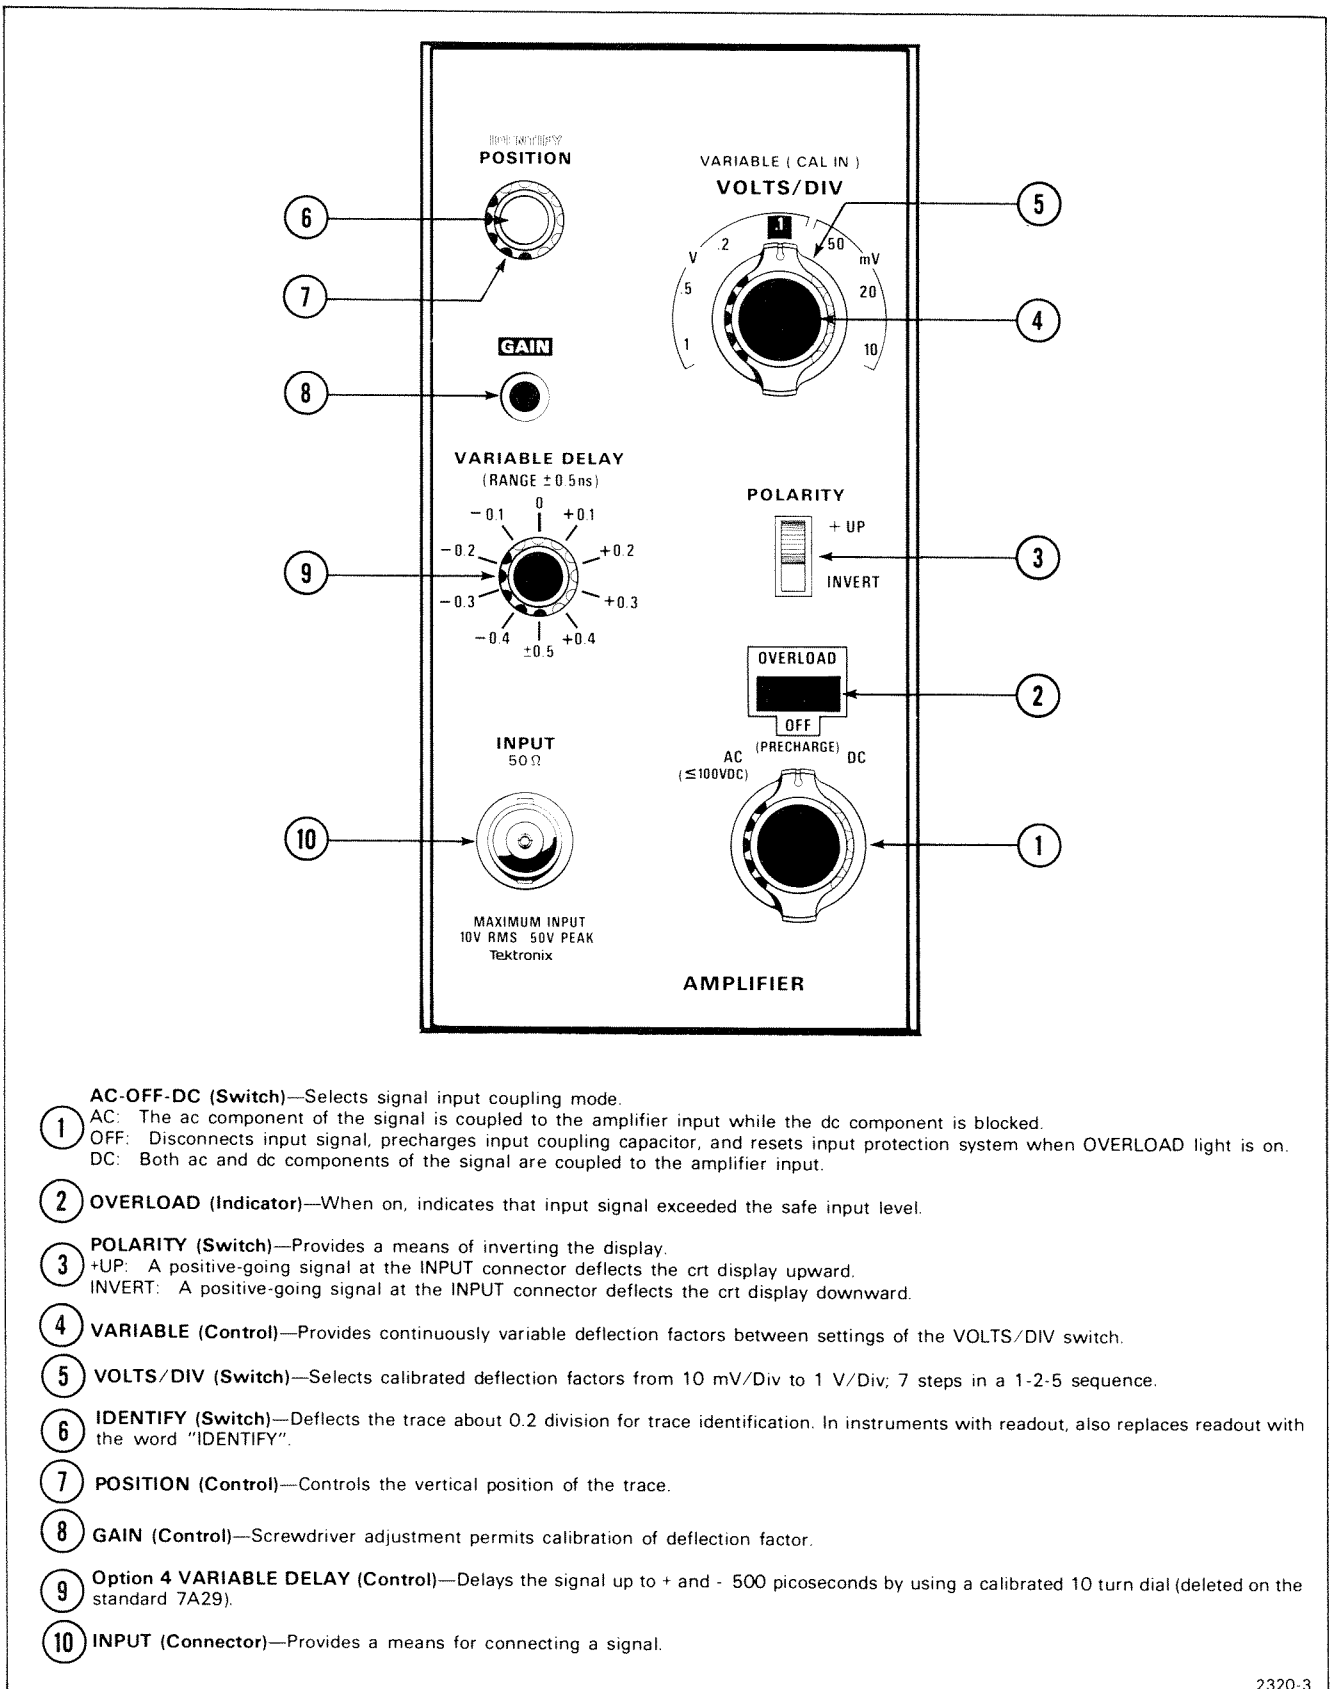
IDENTIFY
POSITION

6

7

GAIN

8

VARIABLE ( CAL IN )
VOLTS/DIV

V .2 1 50 mV
.5 20
1 10

5

4

VARIABLE DELAY
(RANGE ± 0.5ns)

0
−0.1 +0.1
−0.2 +0.2
−0.3 +0.3
−0.4 +0.4
±0.5

9

POLARITY
+UP
INVERT

3

OVERLOAD

2

OFF
(PRECHARGE)
AC DC
(≤100VDC)

1

INPUT
50Ω

10

MAXIMUM INPUT
10V RMS 50V PEAK
Tektronix

AMPLIFIER

1 AC-OFF-DC (Switch)—Selects signal input coupling mode.
AC: The ac component of the signal is coupled to the amplifier input while the dc component is blocked.
OFF: Disconnects input signal, precharges input coupling capacitor, and resets input protection system when OVERLOAD light is on.
DC: Both ac and dc components of the signal are coupled to the amplifier input.

2 OVERLOAD (Indicator)—When on, indicates that input signal exceeded the safe input level.

3 POLARITY (Switch)—Provides a means of inverting the display.
+UP: A positive-going signal at the INPUT connector deflects the crt display upward.
INVERT: A positive-going signal at the INPUT connector deflects the crt display downward.

4 VARIABLE (Control)—Provides continuously variable deflection factors between settings of the VOLTS/DIV switch.

5 VOLTS/DIV (Switch)—Selects calibrated deflection factors from 10 mV/Div to 1 V/Div; 7 steps in a 1-2-5 sequence.

6 IDENTIFY (Switch)—Deflects the trace about 0.2 division for trace identification. In instruments with readout, also replaces readout with the word "IDENTIFY".

7 POSITION (Control)—Controls the vertical position of the trace.

8 GAIN (Control)—Screwdriver adjustment permits calibration of deflection factor.

9 Option 4 VARIABLE DELAY (Control)—Delays the signal up to + and - 500 picoseconds by using a calibrated 10 turn dial (deleted on the standard 7A29).

10 INPUT (Connector)—Provides a means for connecting a signal.

2320-3